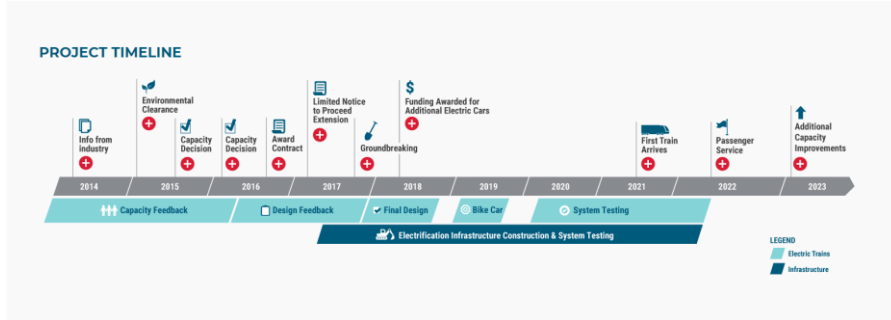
PROJECT TIMELINE

Info from industry

Environmental Clearance

Capacity Decision

Capacity Decision

Award Contract

Limited Notice to Proceed Extension

Groundbreaking

Funding Awarded for Additional Electric Cars

First Train Arrives

Passenger Service

Additional Capacity Improvements

2014
2015
2016
2017
2018
2019
2020
2021
2022
2023

Capacity Feedback

Design Feedback

Final Design

Bike Car

System Testing

Electrification Infrastructure Construction & System Testing

LEGEND
Electric Trains
Infrastructure